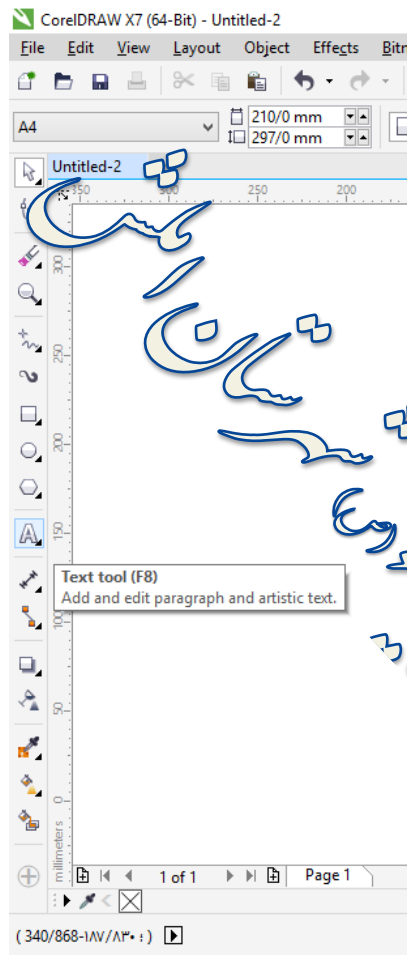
CorelDRAW X7 (64-Bit) - Untitled-2

File Edit View Layout Object Effects Bitm

A4

210/0 mm
297/0 mm

Untitled-2

350 300 250 200

300
250
200
150
100
50
0

millimeters

Text tool (F8)
Add and edit paragraph and artistic text.

1 of 1

Page 1

( 340/868-١٨٧/٨٣٠ : )